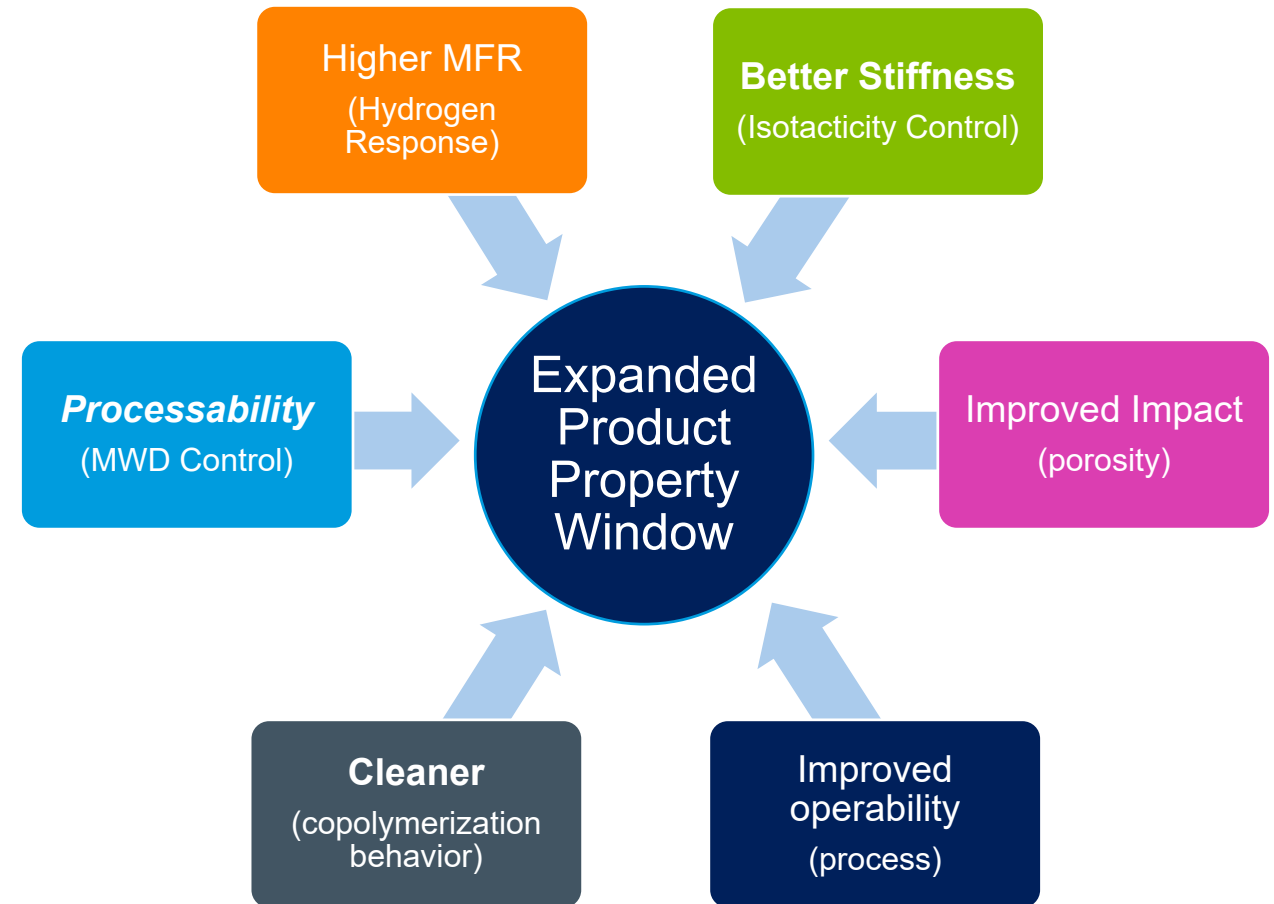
Higher MFR
(Hydrogen Response)

Better Stiffness
(Isotacticity Control)

Processability
(MWD Control)

Expanded Product Property Window

Improved Impact
(porosity)

Cleaner
(copolymerization behavior)

Improved operability
(process)